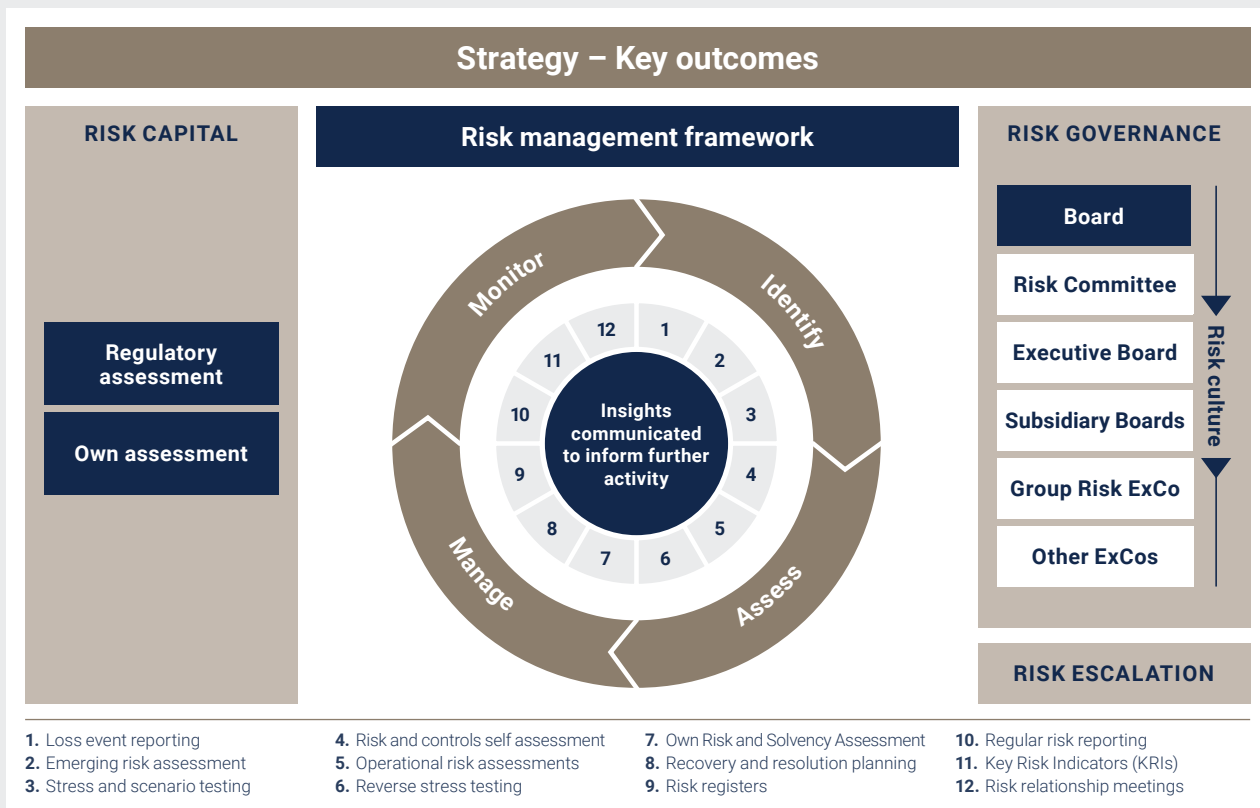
Strategy – Key outcomes

RISK CAPITAL

Regulatory assessment

Own assessment

Risk management framework

Monitor

Identify

Assess

Manage

12
1
2
3
4
5
6
7
8
9
10
11

Insights communicated to inform further activity

RISK GOVERNANCE

Board

Risk Committee

Executive Board

Subsidiary Boards

Group Risk ExCo

Other ExCos

Risk culture

RISK ESCALATION

1. Loss event reporting
2. Emerging risk assessment
3. Stress and scenario testing

4. Risk and controls self assessment
5. Operational risk assessments
6. Reverse stress testing

7. Own Risk and Solvency Assessment
8. Recovery and resolution planning
9. Risk registers

10. Regular risk reporting
11. Key Risk Indicators (KRIs)
12. Risk relationship meetings